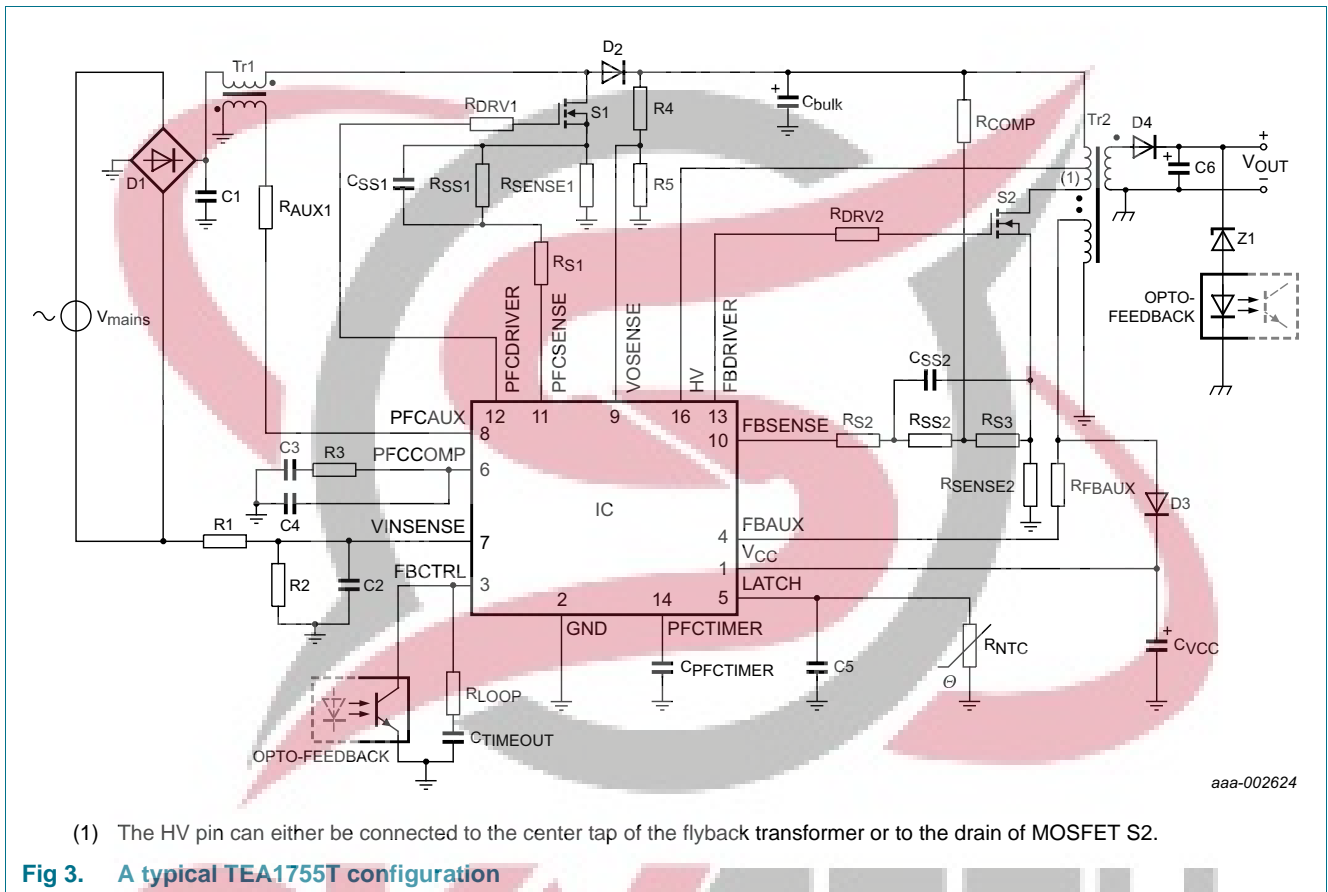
Tr1
D2
$R_{DRV1}$
S1
R4
$C_{bulk}$
$R_{COMP}$
Tr2
D4
+
+
C6
$V_{OUT}$
-
D1
C1
$C_{SS1}$
$R_{SS1}$
$R_{SENSE1}$
R5
(1)
S2
$R_{AUX1}$
$R_{DRV2}$
Z1
$R_{S1}$
OPTO-FEEDBACK
$V_{mains}$
PFCDRIVER
PFCSENSE
VOSENSE
HV
FBDRIVER
$C_{SS2}$
PFCAUX
12
11
9
16
13
8
FBSENSE
10
$R_{S2}$
$R_{SS2}$
$R_{S3}$
C3
R3
PFCCOMP
6
$R_{SENSE2}$
$R_{FBAUX}$
C4
IC
D3
VINSENSE
7
FBAUX
4
R1
$V_{CC}$
1
FBCTRL
3
LATCH
R2
C2
2
14
5
GND
PFCTIMER
$R_{NTC}$
+
$C_{VCC}$
$C_{PFCTIMER}$
C5
$\Theta$
$R_{LOOP}$
$C_{TIMEOUT}$
OPTO-FEEDBACK
aaa-002624

(1) The HV pin can either be connected to the center tap of the flyback transformer or to the drain of MOSFET S2.

Fig 3. A typical TEA1755T configuration